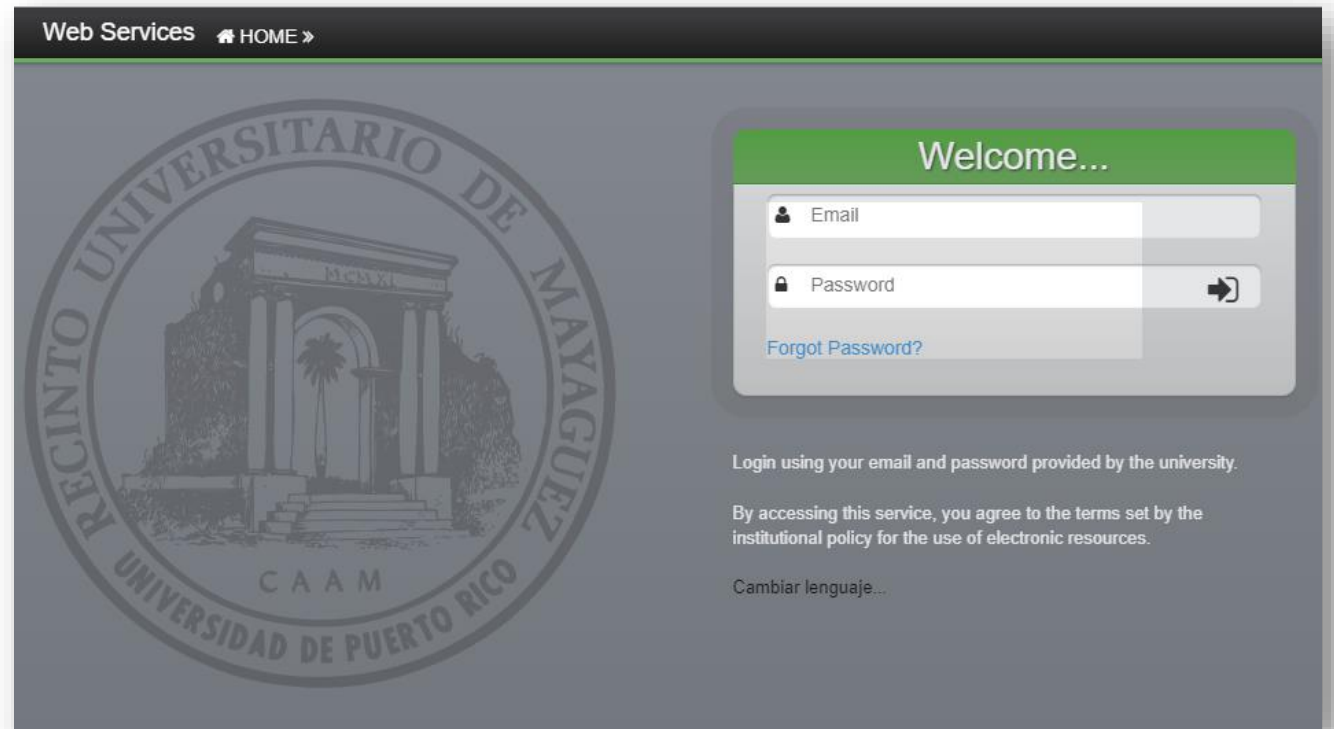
Web Services HOME »

RECINTO UNIVERSITARIO DE MAYAGUEZ

MCMXI

CAAM

UNIVERSIDAD DE PUERTO RICO

Welcome...

Email

Password

Forgot Password?

Login using your email and password provided by the university.

By accessing this service, you agree to the terms set by the institutional policy for the use of electronic resources.

Cambiar lenguaje...